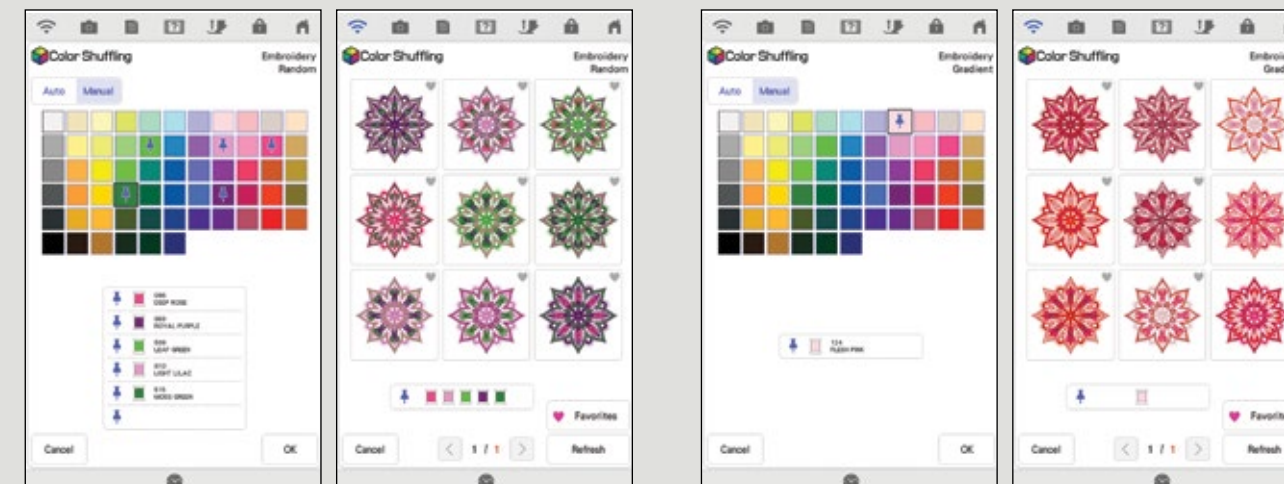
Color Shuffling
Embroidery
Random

Auto
Manual

086
DEEP ROSE
869
ROYAL PURPLE
509
LEAF GREEN
612
LIGHT LILAC
515
MOSS GREEN

Cancel
OK

Color Shuffling
Embroidery
Random

Favorites

Cancel
1 / 1
Refresh

Color Shuffling
Embroidery
Gradient

Auto
Manual

124
FLESH PINK

Cancel
OK

Color Shuffling
Embroi
Grad

Favorit

Cancel
1 / 1
Refresh